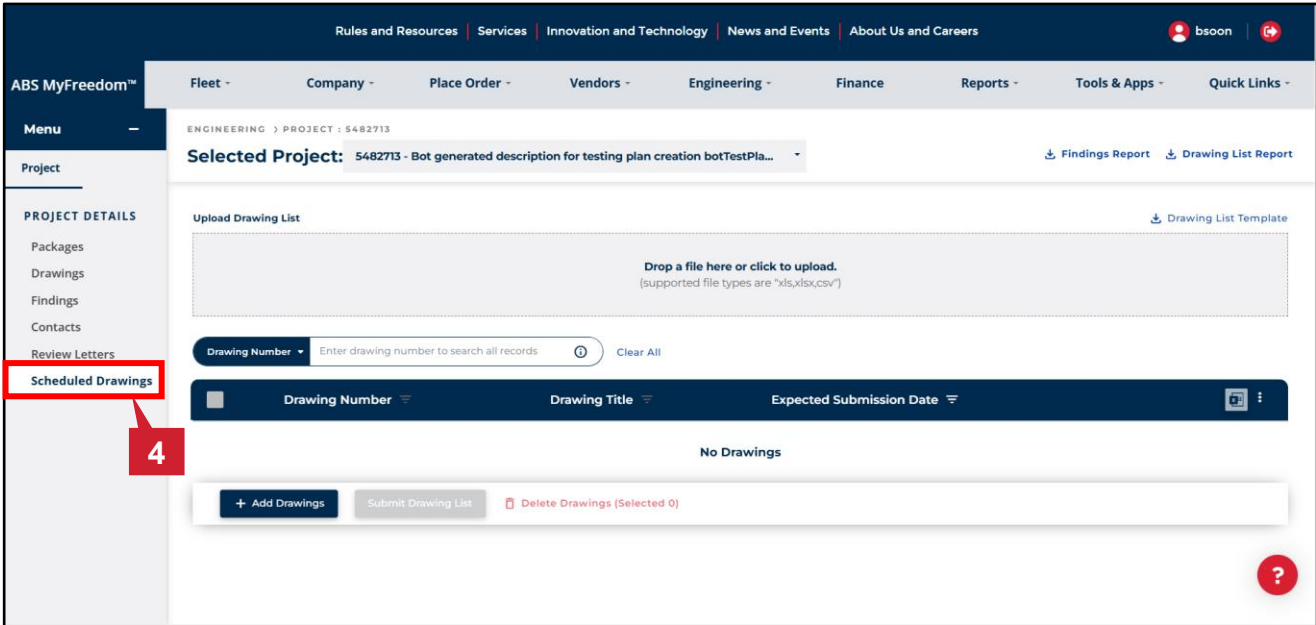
Rules and Resources | Services | Innovation and Technology | News and Events | About Us and Careers

bsoon

ABS MyFreedom™

Fleet
Company
Place Order
Vendors
Engineering
Finance
Reports
Tools & Apps
Quick Links

Menu

Project

PROJECT DETAILS

Packages
Drawings
Findings
Contacts
Review Letters
Scheduled Drawings

4

ENGINEERING › PROJECT : 5482713

Selected Project: 5482713 - Bot generated description for testing plan creation botTestPla...

Findings Report
Drawing List Report

Upload Drawing List

Drawing List Template

Drop a file here or click to upload.
(supported file types are "xls,xlsx,csv")

Drawing Number
Enter drawing number to search all records
Clear All

| Drawing Number | Drawing Title | Expected Submission Date |
|---|---|---|
| No Drawings | | |

+ Add Drawings
Submit Drawing List
Delete Drawings (Selected 0)

?